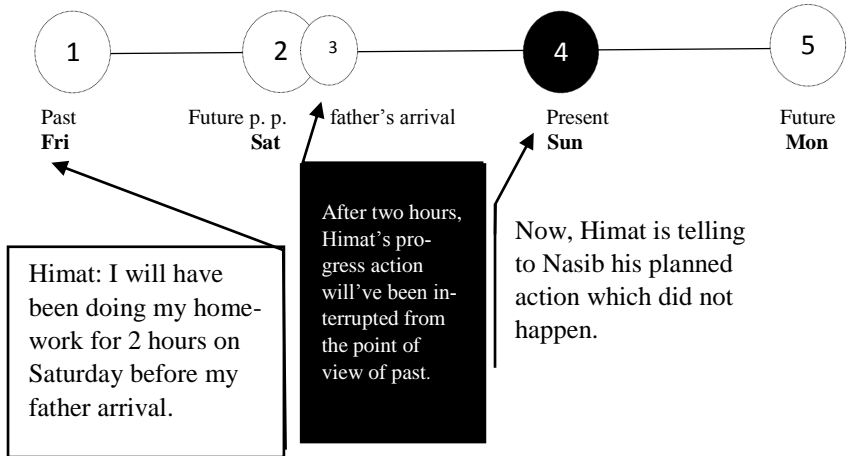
1

2

3

4

5

Past
**Fri**

Future p. p.
**Sat**

father's arrival

Present
**Sun**

Future
**Mon**

After two hours, Himat's progress action will've been interrupted from the point of view of past.

Now, Himat is telling to Nasib his planned action which did not happen.

Himat: I will have been doing my homework for 2 hours on Saturday before my father arrival.